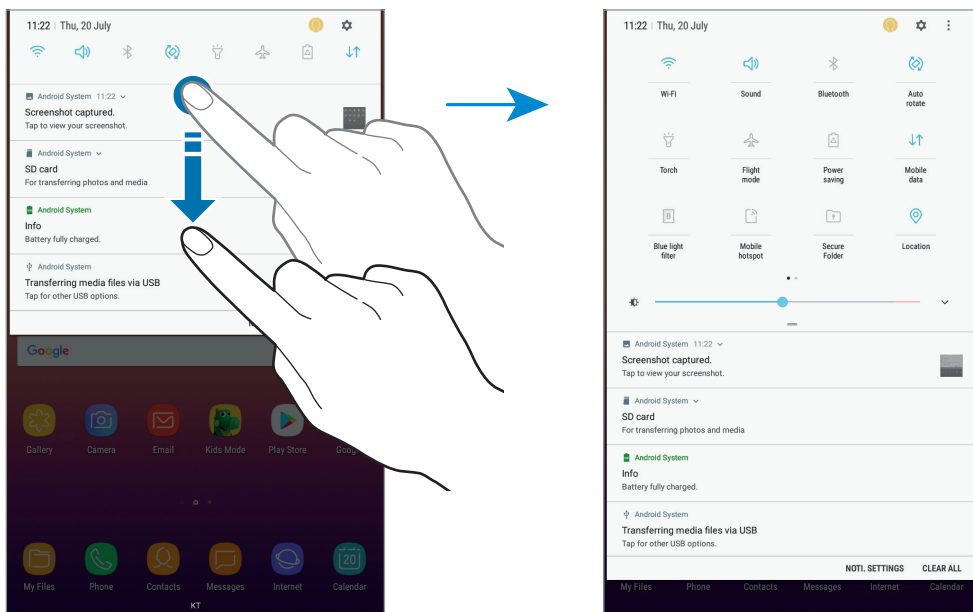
11:22 | Thu, 20 July

Android System 11:22
Screenshot captured.
Tap to view your screenshot.

Android System
SD card
For transferring photos and media

Android System
Info
Battery fully charged.

Android System
Transferring media files via USB
Tap for other USB options.

Google

Gallery Camera Email Kids Mode Play Store Goog

My Files Phone Contacts Messages Internet Calendar

KT

11:22 | Thu, 20 July

Wi-Fi
Sound
Bluetooth
Auto rotate
Torch
Flight mode
Power saving
Mobile data
Blue light filter
Mobile hotspot
Secure Folder
Location

Android System 11:22
Screenshot captured.
Tap to view your screenshot.

Android System
SD card
For transferring photos and media

Android System
Info
Battery fully charged.

Android System
Transferring media files via USB
Tap for other USB options.

NOTI. SETTINGS CLEAR ALL

My Files Phone Contacts Messages Internet Calendar